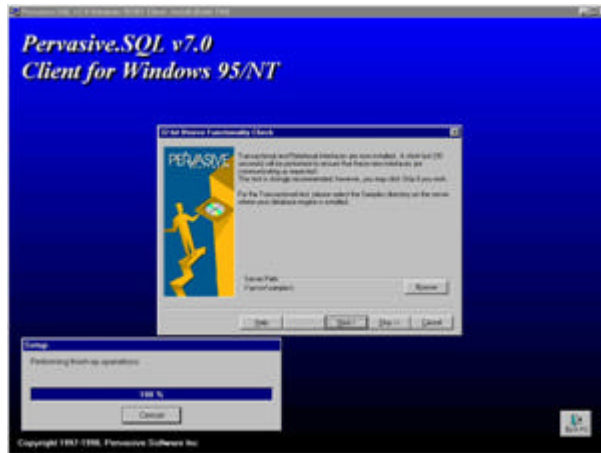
Pervasive.SQL v7.0 Client for Windows 95/NT

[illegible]

PERVASIVE

Transactional and Relational Interfaces are now installed. A short test ([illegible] seconds) will be performed to ensure that these two interfaces are communicating as expected.
The test is strongly recommended; however, you may click Skip if you wish.

For the Transactional test, please select the Samples directory on the server where your database engine is installed.

Server Path
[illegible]

Browse

Help

Next >

Skip >>

Cancel

Setup

Performing finish-up operations

100 %

Cancel

Copyright 1997-1998, Pervasive Software Inc.